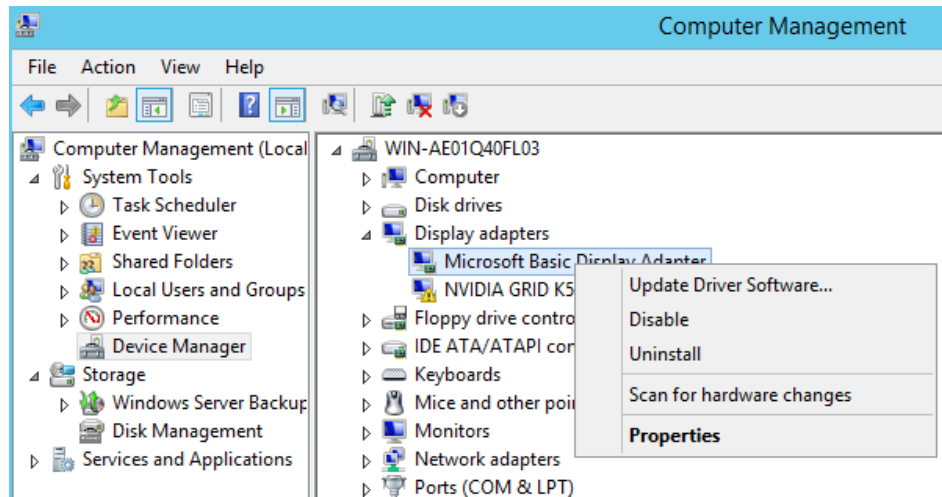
Computer Management

File Action View Help

Computer Management (Local
System Tools
Task Scheduler
Event Viewer
Shared Folders
Local Users and Groups
Performance
Device Manager
Storage
Windows Server Backup
Disk Management
Services and Applications

WIN-AE01Q40FL03
Computer
Disk drives
Display adapters
Microsoft Basic Display Adapter
NVIDIA GRID K5
Floppy drive contro
IDE ATA/ATAPI cor
Keyboards
Mice and other poi
Monitors
Network adapters
Ports (COM & LPT)

Update Driver Software...
Disable
Uninstall
Scan for hardware changes
Properties